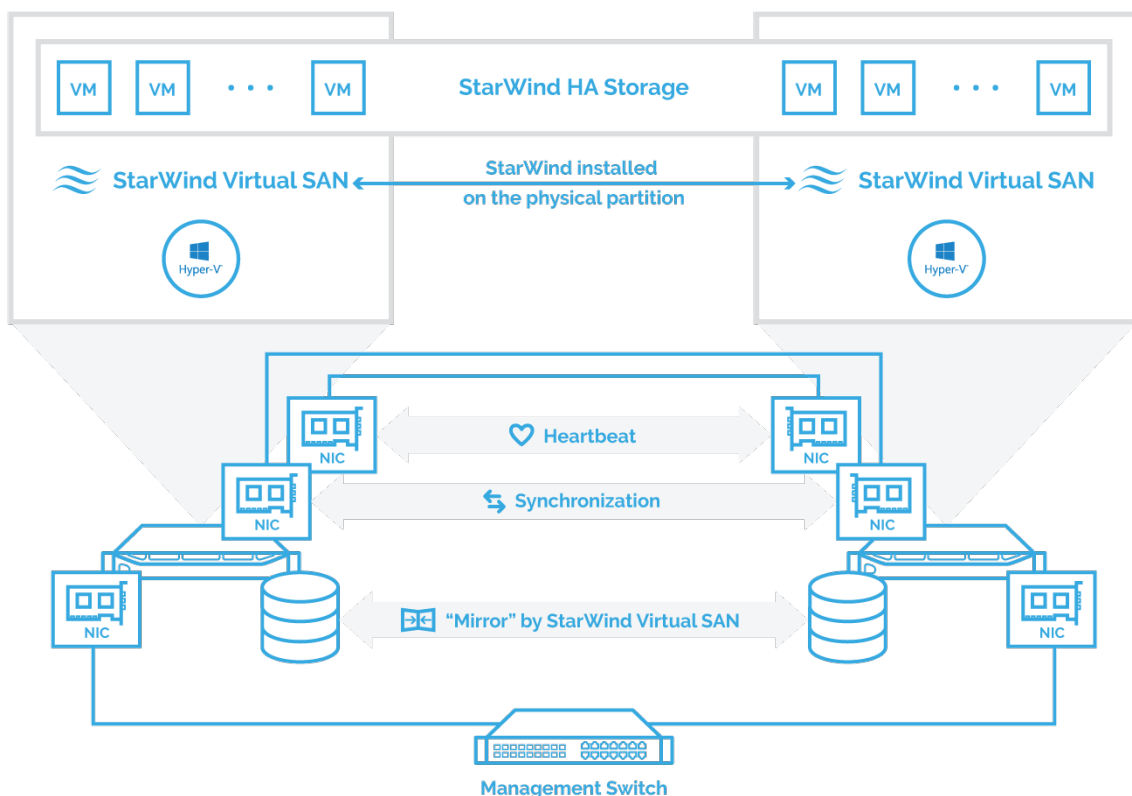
VM VM • • • VM StarWind HA Storage VM VM • • • VM

StarWind Virtual SAN

StarWind installed on the physical partition

StarWind Virtual SAN

Hyper-V

Hyper-V

NIC

Heartbeat

NIC

NIC

Synchronization

NIC

NIC

"Mirror" by StarWind Virtual SAN

NIC

Management Switch